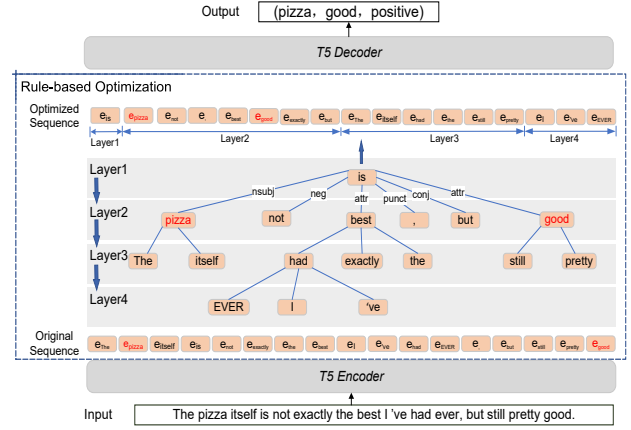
Output (pizza, good, positive)

T5 Decoder

Rule-based Optimization

Optimized Sequence
$e_{is}$ $e_{pizza}$ $e_{not}$ $e$ $e_{best}$ $e_{good}$ $e_{exactly}$ $e_{but}$ $e_{The}$ $e_{itself}$ $e_{had}$ $e_{the}$ $e_{still}$ $e_{pretty}$ $e_{I}$ $e_{'ve}$ $e_{EVER}$

Layer1 Layer2 Layer3 Layer4

Layer1
is
nsubj neg attr punct conj attr
Layer2
pizza not best , but good
Layer3
The itself had exactly the still pretty
Layer4
EVER I 've

Original Sequence
$e_{The}$ $e_{pizza}$ $e_{itself}$ $e_{is}$ $e_{not}$ $e_{exactly}$ $e_{the}$ $e_{best}$ $e_{I}$ $e_{'ve}$ $e_{had}$ $e_{EVER}$ $e$ $e_{but}$ $e_{still}$ $e_{pretty}$ $e_{good}$

T5 Encoder

Input The pizza itself is not exactly the best I 've had ever, but still pretty good.